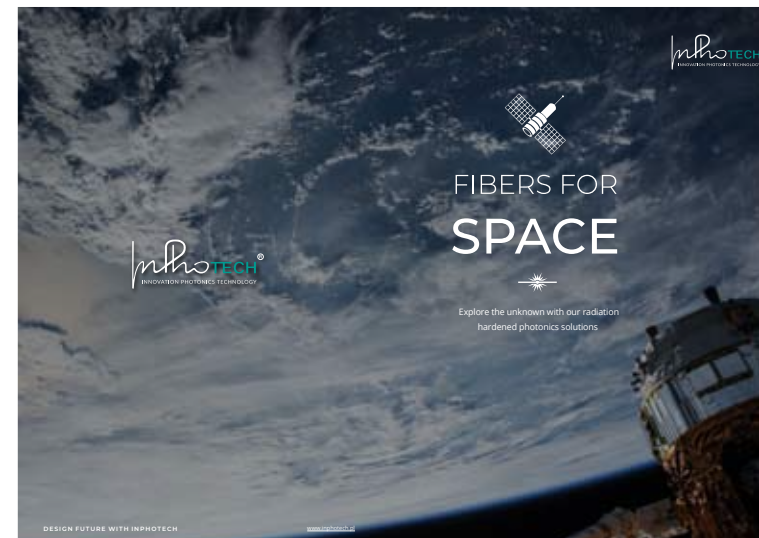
InPhoTECH
INNOVATION PHOTONICS TECHNOLOGY

FIBERS FOR
SPACE

InPhoTECH®
INNOVATION PHOTONICS TECHNOLOGY

Explore the unknown with our radiation hardened photonics solutions

DESIGN FUTURE WITH INPHOTECH

www.inphotech.pl